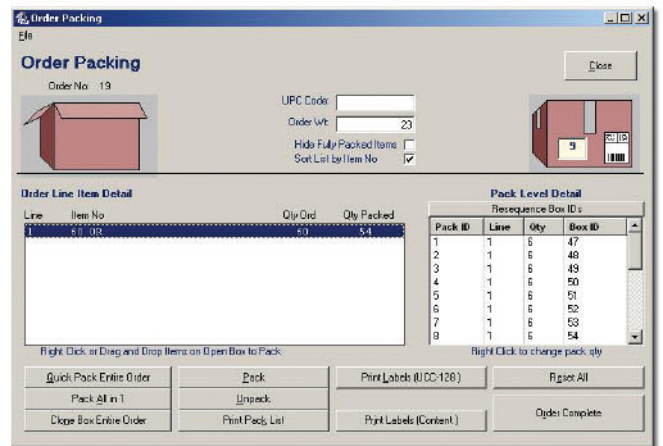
Order Packing
File
Order Packing
Order No: 19
Close
UPC Code
Order Wt 23
Hide Fully Packed Items
Sort List by Item No
9
Order Line Item Detail
| Line | Item No | Qty Ord | Qty Packed |
|---|---|---|---|
| 1 | 60-03 | 60 | 54 |

Right Click or Drag and Drop Items on Open Box to Pack
Pack Level Detail
Resequence Box IDs
| Pack ID | Line | Qty | Box ID |
|---|---|---|---|
| 1 | 1 | 6 | 47 |
| 2 | 1 | 6 | 48 |
| 3 | 1 | 6 | 49 |
| 4 | 1 | 6 | 50 |
| 5 | 1 | 6 | 51 |
| 6 | 1 | 6 | 52 |
| 7 | 1 | 6 | 53 |
| 8 | 1 | 6 | 54 |

Right Click to change pack qty
Quick Pack Entire Order
Pack
Print Labels (UCC-128)
Reset All
Pack All in 1
Unpack
Clone Box Entire Order
Print Pack List
Print Labels (Content)
Order Complete